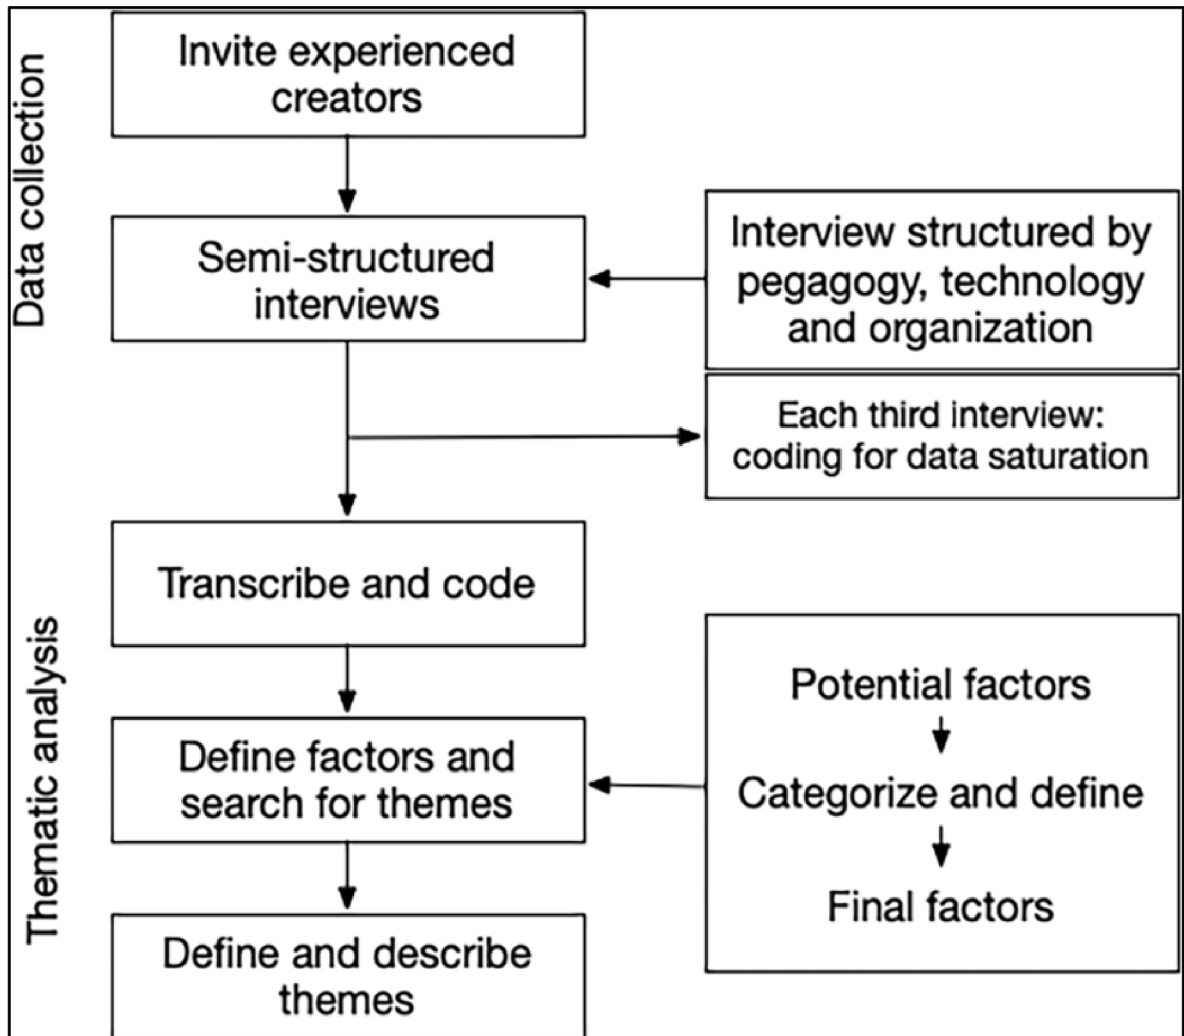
Data collection

Invite experienced creators

Semi-structured interviews

Interview structured by pegagogy, technology and organization

Each third interview: coding for data saturation

Thematic analysis

Transcribe and code

Define factors and search for themes

Define and describe themes

Potential factors

Categorize and define

Final factors